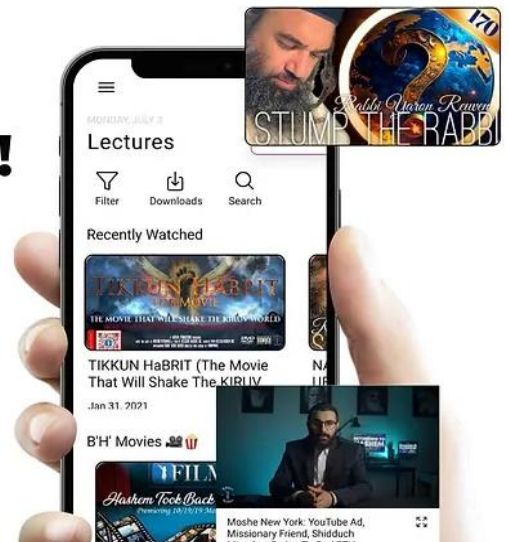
170

Rabbi Yaron Reuven

STUMP THE RABBI

!

MONDAY, JULY 3

Lectures

Filter

Downloads

Search

Recently Watched

TIKKUN HaBRIT

THE MOVIE

THE MOVIE THAT WILL SHAKE THE KIRUV WORLD

TIKKUN HaBRIT (The Movie That Will Shake The KIRUV

Jan 31, 2021

NA

UE

B'H' Movies 🎥🍿

FILM

Hashem Took Back

Moshe New York: YouTube Ad, Missionary Friend, Shidduch